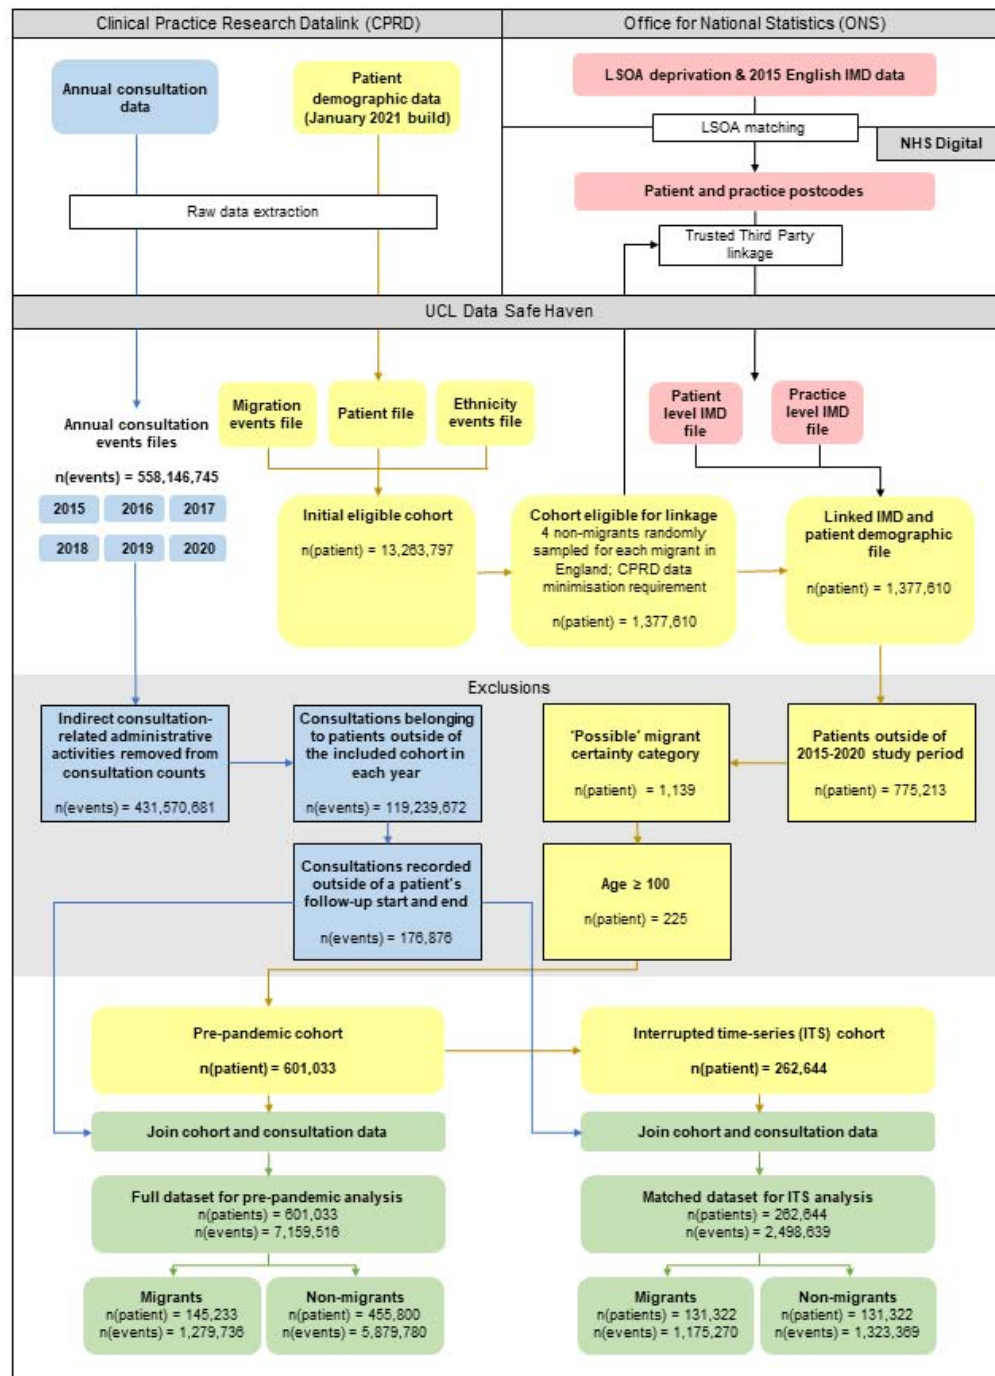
Clinical Practice Research Datalink (CPRD)

Office for National Statistics (ONS)

Annual consultation data

Patient demographic data (January 2021 build)

Raw data extraction

LSOA deprivation & 2015 English IMD data

LSOA matching

NHS Digital

Patient and practice postcodes

Trusted Third Party linkage

UCL Data Safe Haven

Annual consultation events files

n(events) = 558,146,745

2015 2016 2017

2018 2019 2020

Migration events file

Patient file

Ethnicity events file

Patient level IMD file

Practice level IMD file

Initial eligible cohort

n(patient) = 13,263,797

Cohort eligible for linkage
4 non-migrants randomly sampled for each migrant in England; CPRD data minimisation requirement

n(patient) = 1,377,610

Linked IMD and patient demographic file

n(patient) = 1,377,610

Exclusions

Indirect consultation-related administrative activities removed from consultation counts

n(events) = 431,570,681

Consultations belonging to patients outside of the included cohort in each year

n(events) = 119,239,672

'Possible' migrant certainty category

n(patient) = 1,139

Patients outside of 2015-2020 study period

n(patient) = 775,213

Consultations recorded outside of a patient's follow-up start and end

n(events) = 176,876

Age ≥ 100

n(patient) = 225

Pre-pandemic cohort

n(patient) = 601,033

Interrupted time-series (ITS) cohort

n(patient) = 262,644

Join cohort and consultation data

Join cohort and consultation data

Full dataset for pre-pandemic analysis
n(patients) = 601,033
n(events) = 7,159,516

Matched dataset for ITS analysis
n(patients) = 262,644
n(events) = 2,498,639

Migrants
n(patient) = 145,233
n(events) = 1,279,736

Non-migrants
n(patient) = 455,800
n(events) = 5,879,780

Migrants
n(patients) = 131,322
n(events) = 1,175,270

Non-migrants
n(patient) = 131,322
n(events) = 1,323,369